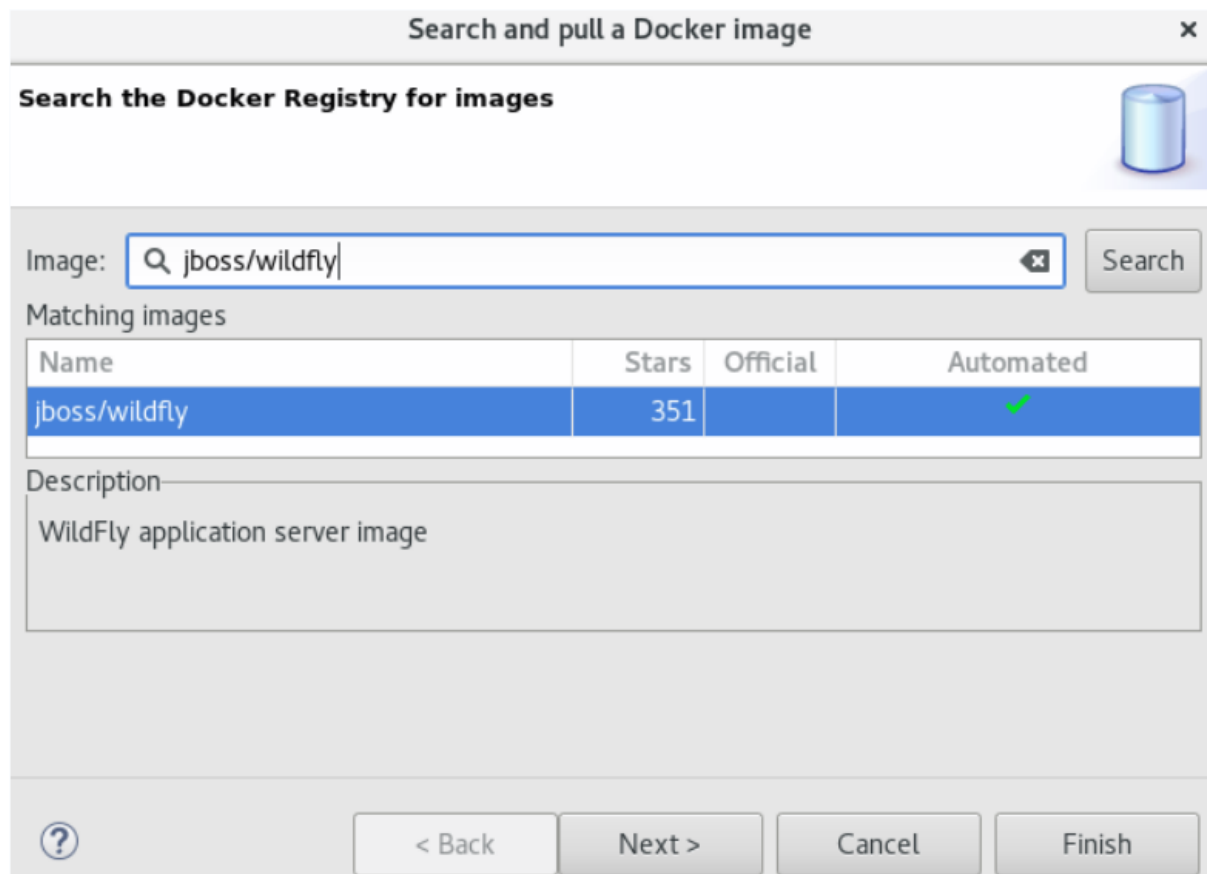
Search and pull a Docker image

×

Search the Docker Registry for images

Image: jboss/wildfly

Search

Matching images

| Name | Stars | Official | Automated |
|---|---|---|---|
| jboss/wildfly | 351 | | ✓ |

Description

WildFly application server image

?

< Back

Next >

Cancel

Finish